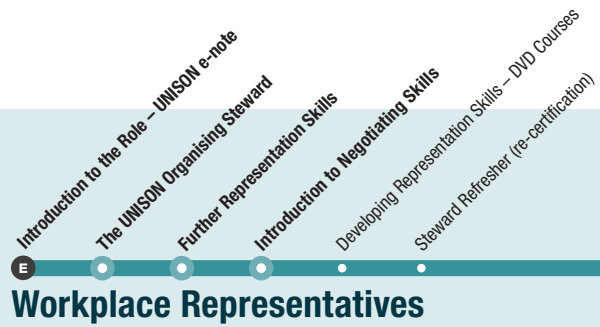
Introduction to the Role – UNISON e-note

The UNISON Organising Steward

Further Representation Skills

Introduction to Negotiating Skills

Developing Representation Skills – DVD Courses

Steward Refresher (re-certification)

E

Workplace Representatives